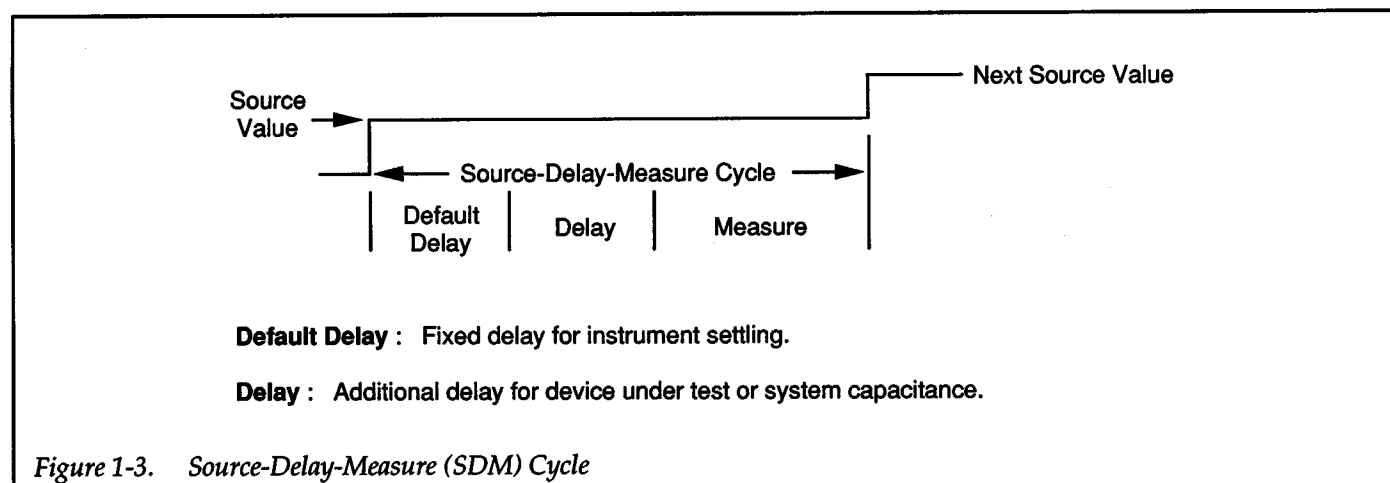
Next Source Value

Source Value

Source-Delay-Measure Cycle

Default Delay

Delay

Measure

**Default Delay** : Fixed delay for instrument settling.

**Delay** : Additional delay for device under test or system capacitance.

*Figure 1-3. Source-Delay-Measure (SDM) Cycle*